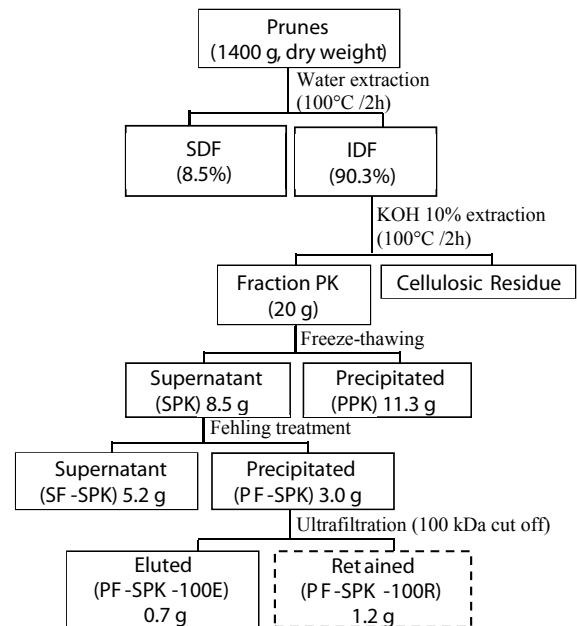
Prunes
(1400 g, dry weight)

Water extraction
(100°C /2h)

SDF
(8.5%)

IDF
(90.3%)

KOH 10% extraction
(100°C /2h)

Fraction PK
(20 g)

Cellulosic Residue

Freeze-thawing

Supernatant
(SPK) 8.5 g

Precipitated
(PPK) 11.3 g

Fehling treatment

Supernatant
(SF -SPK) 5.2 g

Precipitated
(P F-SPK) 3.0 g

Ultrafiltration (100 kDa cut off)

Eluted
(PF -SPK -100E)
0.7 g

Ret ained
(P F-SPK -100R)
1.2 g